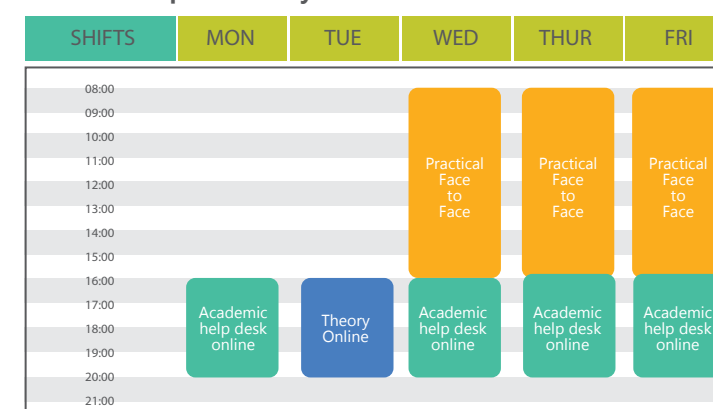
| SHIFTS | MON | TUE | WED | THUR | FRI |
|---|---|---|---|---|---|
| 08:00 – 15:00 | | | Practical Face to Face | Practical Face to Face | Practical Face to Face |
| 16:00 – 20:00 | Academic help desk online | Theory Online | Academic help desk online | Academic help desk online | Academic help desk online |

08:00
09:00
10:00
11:00
12:00
13:00
14:00
15:00
16:00
17:00
18:00
19:00
20:00
21:00